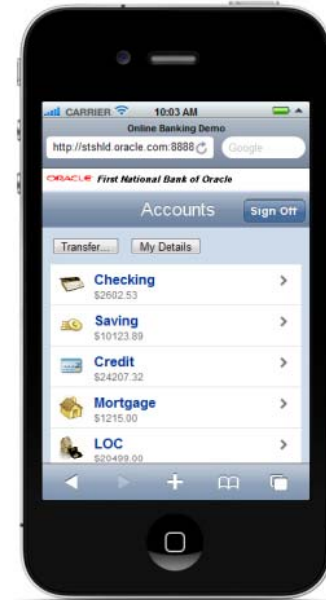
CARRIER 10:03 AM
Online Banking Demo
http://stshld.oracle.com:8888
Google
ORACLE First National Bank of Oracle
Accounts
Sign Off
Transfer...
My Details
Checking
$2602.53
Saving
$10123.89
Credit
$24207.32
Mortgage
$1215.00
LOC
$20499.00